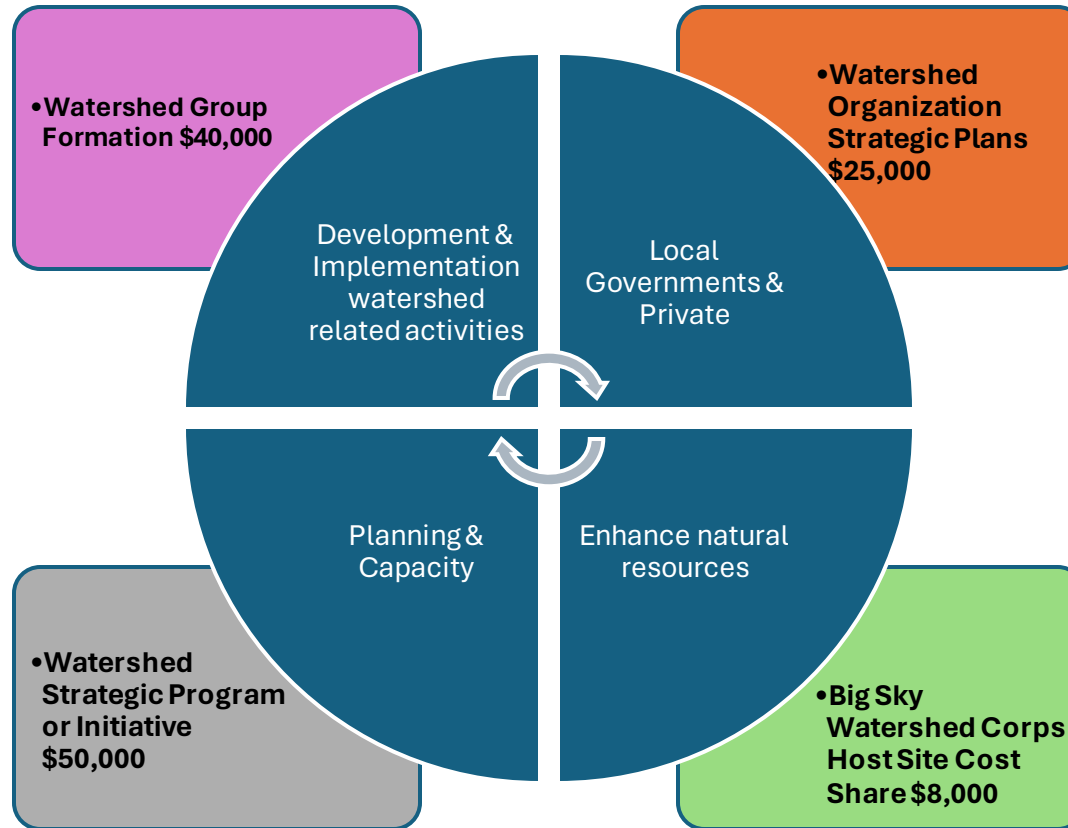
•Watershed Group Formation $40,000

•Watershed Organization Strategic Plans $25,000

Development & Implementation watershed related activities

Local Governments & Private

Planning & Capacity

Enhance natural resources

•Watershed Strategic Program or Initiative $50,000

•Big Sky Watershed Corps Host Site Cost Share $8,000